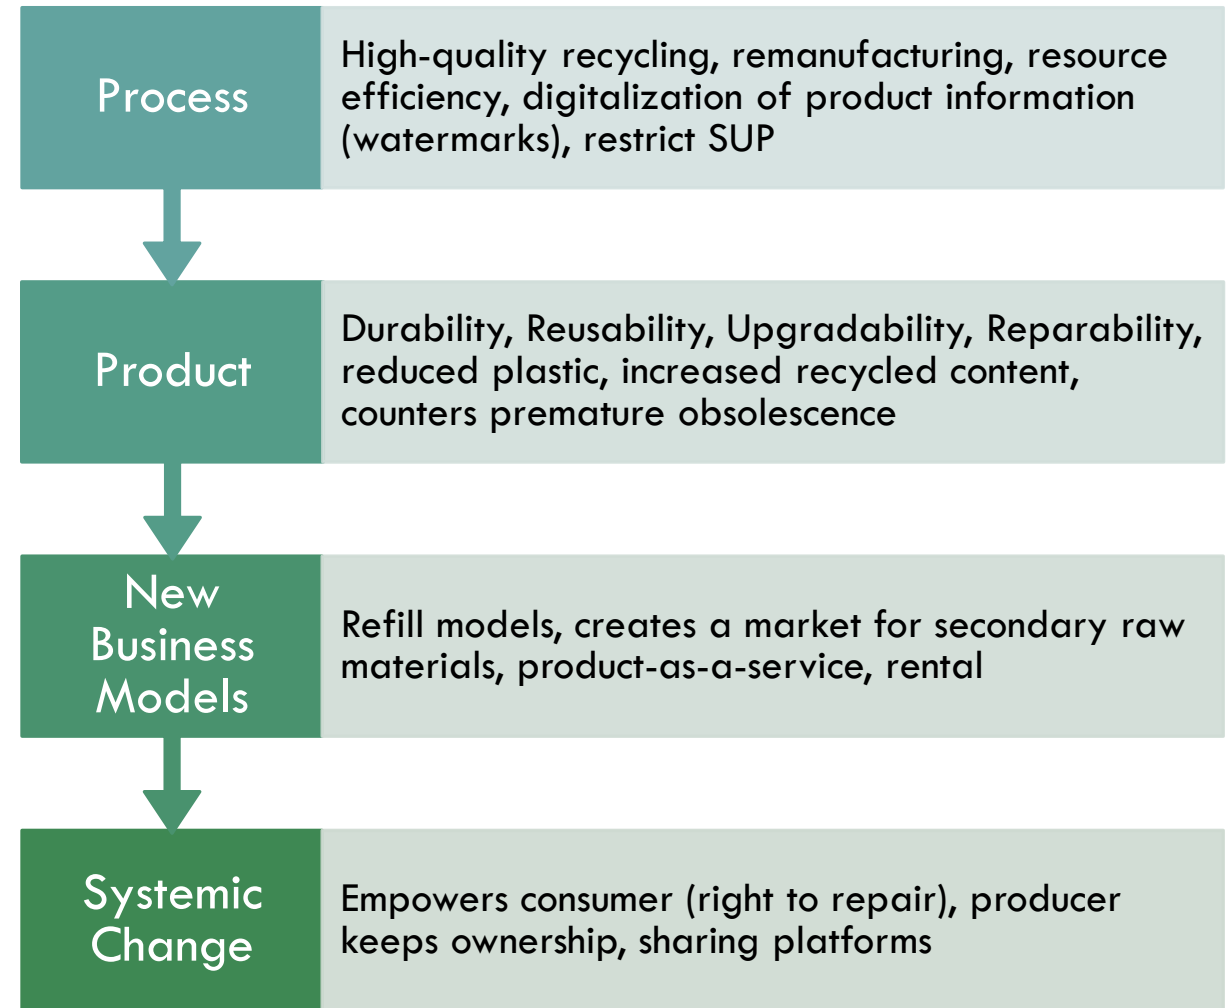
Process

High-quality recycling, remanufacturing, resource efficiency, digitalization of product information (watermarks), restrict SUP

Product

Durability, Reusability, Upgradability, Reparability, reduced plastic, increased recycled content, counters premature obsolescence

New Business Models

Refill models, creates a market for secondary raw materials, product-as-a-service, rental

Systemic Change

Empowers consumer (right to repair), producer keeps ownership, sharing platforms